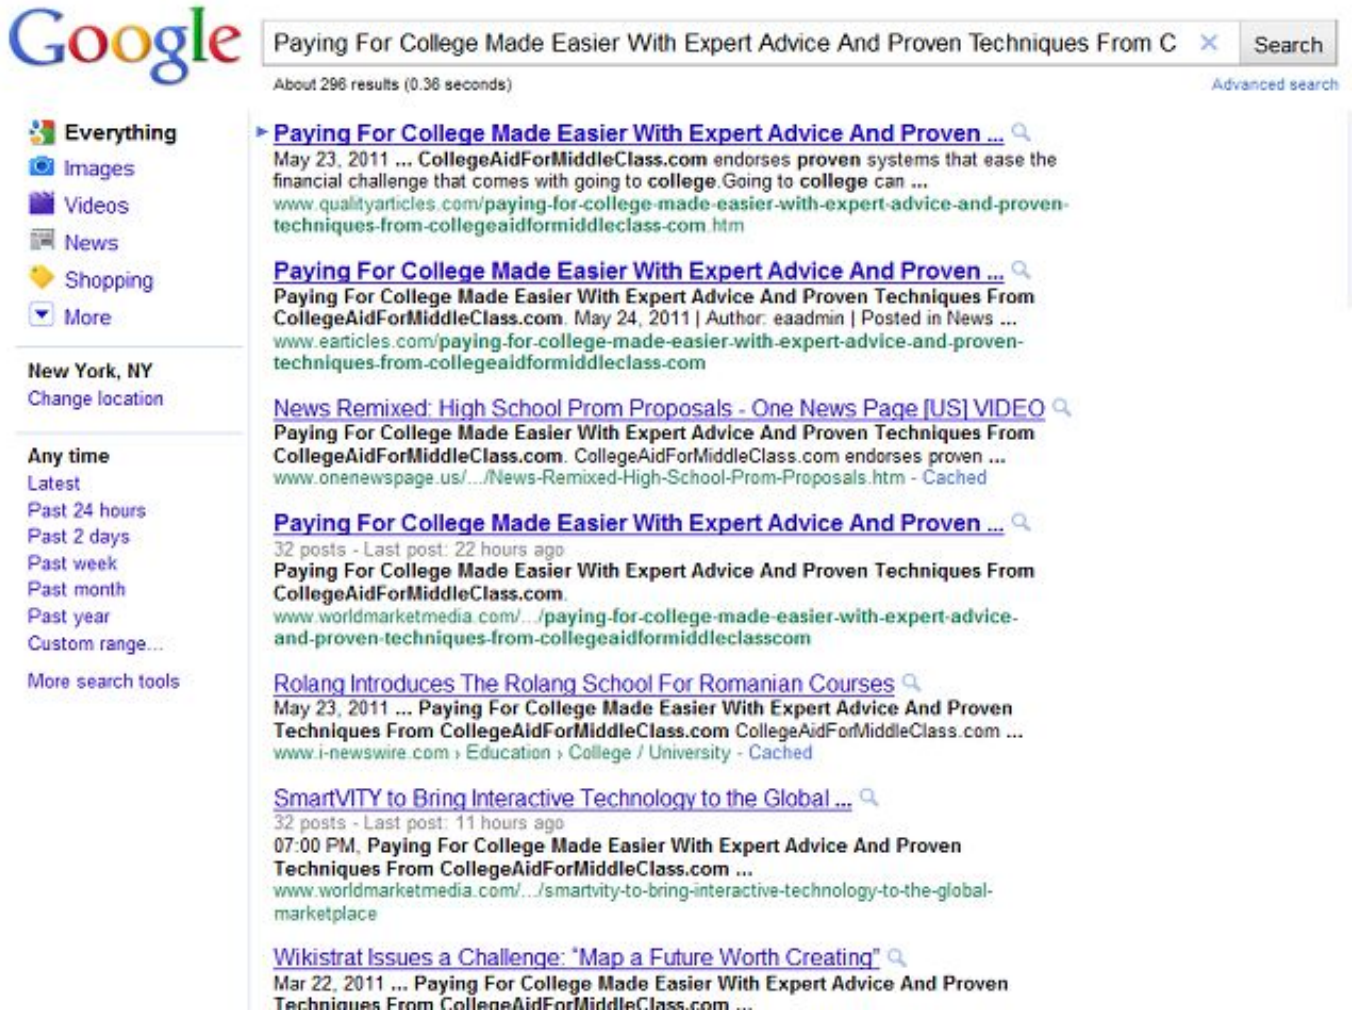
Google

Paying For College Made Easier With Expert Advice And Proven Techniques From C ×

Search

About 296 results (0.36 seconds)

Advanced search

Everything
Images
Videos
News
Shopping
More

New York, NY
Change location

Any time
Latest
Past 24 hours
Past 2 days
Past week
Past month
Past year
Custom range...

More search tools

Paying For College Made Easier With Expert Advice And Proven ...
May 23, 2011 ... CollegeAidForMiddleClass.com endorses proven systems that ease the financial challenge that comes with going to college.Going to college can ...
www.qualityarticles.com/paying-for-college-made-easier-with-expert-advice-and-proven-techniques-from-collegeaidformiddleclass-com.htm

Paying For College Made Easier With Expert Advice And Proven ...
Paying For College Made Easier With Expert Advice And Proven Techniques From CollegeAidForMiddleClass.com. May 24, 2011 | Author: eaadmin | Posted in News ...
www.earticles.com/paying-for-college-made-easier-with-expert-advice-and-proven-techniques-from-collegeaidformiddleclass-com

News Remixed: High School Prom Proposals - One News Page [US] VIDEO
Paying For College Made Easier With Expert Advice And Proven Techniques From CollegeAidForMiddleClass.com. CollegeAidForMiddleClass.com endorses proven ...
www.onenewspage.us/.../News-Remixed-High-School-Prom-Proposals.htm - Cached

Paying For College Made Easier With Expert Advice And Proven ...
32 posts - Last post: 22 hours ago
Paying For College Made Easier With Expert Advice And Proven Techniques From CollegeAidForMiddleClass.com.
www.worldmarketmedia.com/.../paying-for-college-made-easier-with-expert-advice-and-proven-techniques-from-collegeaidformiddleclasscom

Rolang Introduces The Rolang School For Romanian Courses
May 23, 2011 ... Paying For College Made Easier With Expert Advice And Proven Techniques From CollegeAidForMiddleClass.com CollegeAidForMiddleClass.com ...
www.i-newswire.com › Education › College / University - Cached

SmartVITY to Bring Interactive Technology to the Global ...
32 posts - Last post: 11 hours ago
07:00 PM, Paying For College Made Easier With Expert Advice And Proven Techniques From CollegeAidForMiddleClass.com ...
www.worldmarketmedia.com/.../smartvity-to-bring-interactive-technology-to-the-global-marketplace

Wikistrat Issues a Challenge: "Map a Future Worth Creating"
Mar 22, 2011 ... Paying For College Made Easier With Expert Advice And Proven Techniques From CollegeAidForMiddleClass.com ...